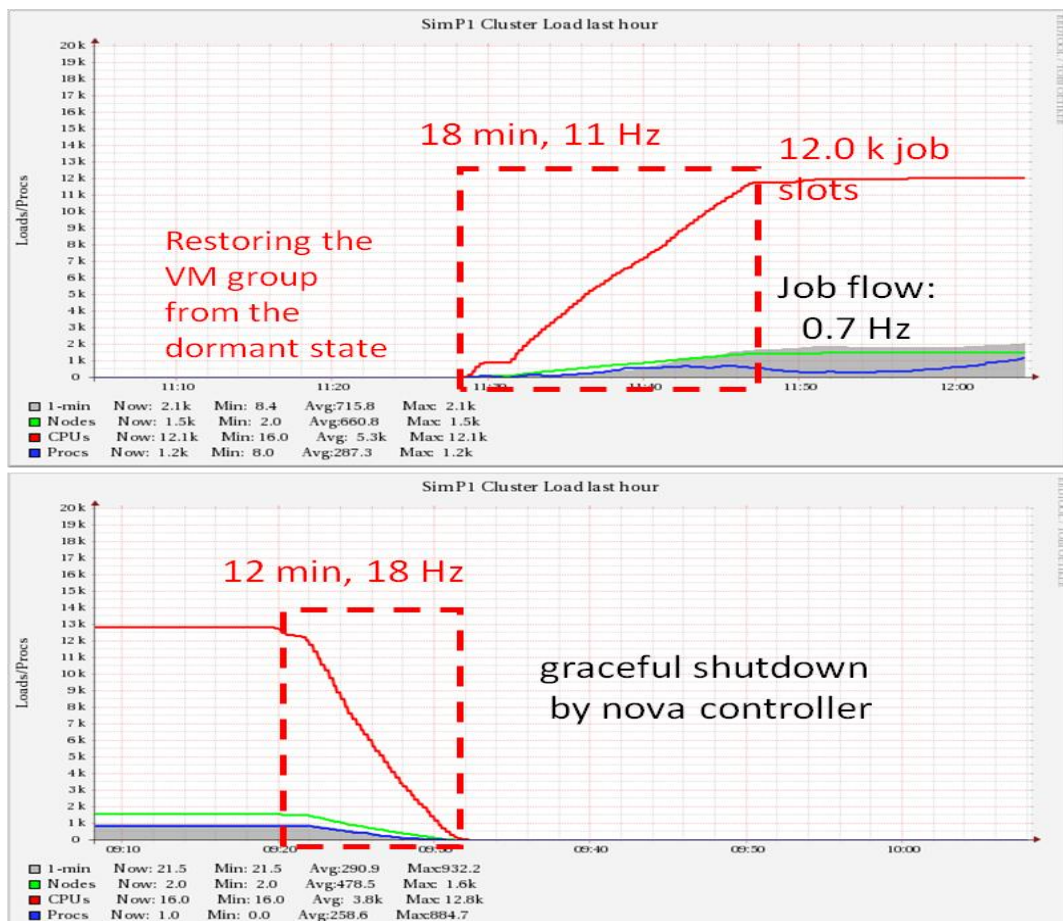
SimP1 Cluster Load last hour

20 k
19 k
18 k
17 k
16 k
15 k
14 k
13 k
12 k
11 k
10 k
9 k
8 k
7 k
6 k
5 k
4 k
3 k
2 k
1 k
0

Loads/Procs

18 min, 11 Hz

12.0 k job slots

Restoring the VM group from the dormant state

Job flow: 0.7 Hz

11:10 11:20 11:30 11:40 11:50 12:00

1-min Now: 2.1k Min: 8.4 Avg:715.8 Max: 2.1k
Nodes Now: 1.5k Min: 2.0 Avg:660.8 Max: 1.5k
CPUs Now: 12.1k Min: 16.0 Avg: 5.3k Max: 12.1k
Procs Now: 1.2k Min: 8.0 Avg:287.3 Max: 1.2k

SimP1 Cluster Load last hour

20 k
19 k
18 k
17 k
16 k
15 k
14 k
13 k
12 k
11 k
10 k
9 k
8 k
7 k
6 k
5 k
4 k
3 k
2 k
1 k
0

Loads/Procs

12 min, 18 Hz

graceful shutdown by nova controller

09:10 09:20 09:30 09:40 09:50 10:00

1-min Now: 21.5 Min: 21.5 Avg:290.9 Max:932.2
Nodes Now: 2.0 Min: 2.0 Avg:478.5 Max: 1.6k
CPUs Now: 16.0 Min: 16.0 Avg: 3.8k Max: 12.8k
Procs Now: 1.0 Min: 0.0 Avg:258.6 Max:884.7